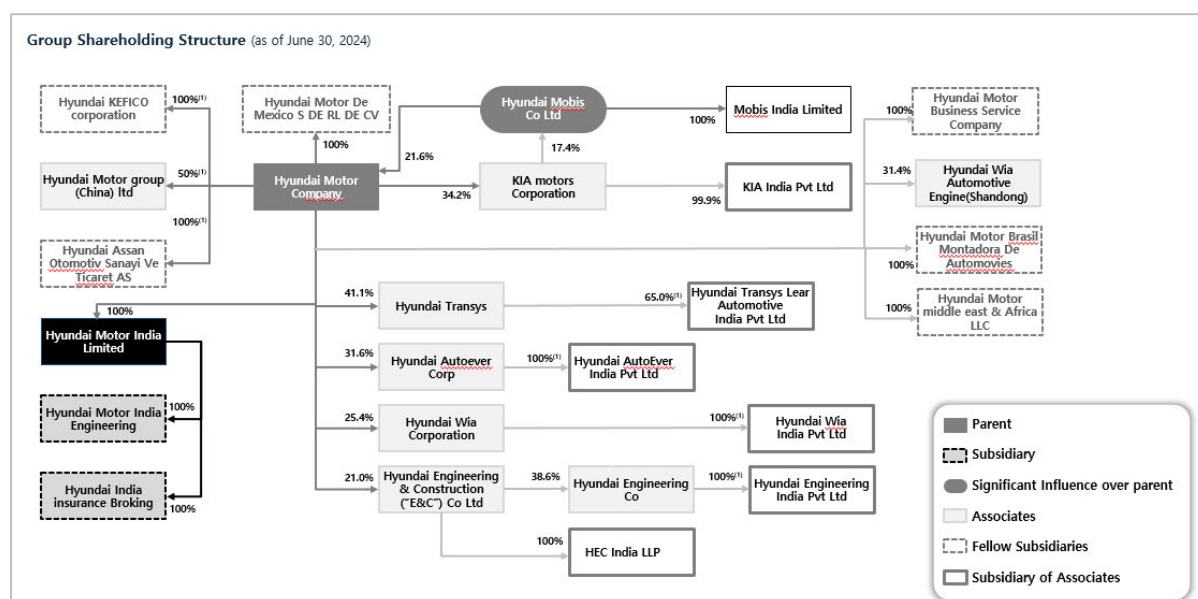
Group Shareholding Structure (as of June 30, 2024)

Hyundai KEFICO corporation

100%$^{(1)}$

Hyundai Motor De Mexico S DE RL DE CV

Hyundai Mobis Co Ltd

Mobis India Limited

100%

Hyundai Motor Business Service Company

100%

Hyundai Motor group (China) ltd

50%$^{(1)}$

100%

21.6%

17.4%

Hyundai Motor Company

KIA motors Corporation

34.2%

KIA India Pvt Ltd

99.9%

31.4%

Hyundai Wia Automotive Engine(Shandong)

100%$^{(1)}$

Hyundai Assan Otomotiv Sanayi Ve Ticaret AS

Hyundai Motor Brasil Montadora De Automovies

100%

100%

41.1%

Hyundai Transys

65.0%$^{(1)}$

Hyundai Transys Lear Automotive India Pvt Ltd

Hyundai Motor middle east & Africa LLC

100%

Hyundai Motor India Limited

31.6%

Hyundai Autoever Corp

100%$^{(1)}$

Hyundai AutoEver India Pvt Ltd

Hyundai Motor India Engineering

100%

25.4%

Hyundai Wia Corporation

100%$^{(1)}$

Hyundai Wia India Pvt Ltd

Parent

Subsidiary

Significant Influence over parent

21.0%

Hyundai Engineering & Construction ("E&C") Co Ltd

38.6%

Hyundai Engineering Co

100%$^{(1)}$

Hyundai Engineering India Pvt Ltd

Hyundai India insurance Broking

100%

Associates

Fellow Subsidiaries

100%

HEC India LLP

Subsidiary of Associates